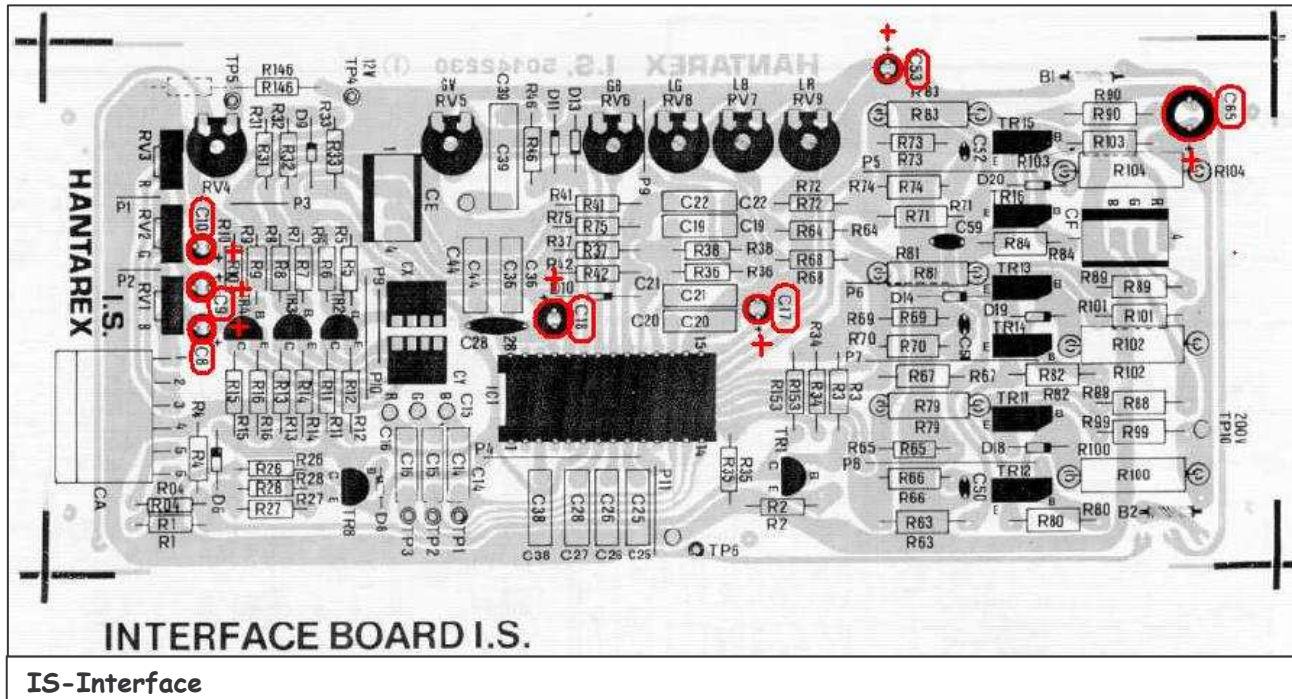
HANTAREX I.S. 50442230 (1)

TP5 R146 R146 TP4 12V GV RV5 C39 R46 D11 D13 GB RV6 LG RV8 LB RV7 LR RV9 C53 R83 R83 BI R90 R90 C65

RV3 R31 R32 D9 R33 R31 R32 R33 C39 R46 R73 R73 C52 TR15 R103 R103 R104 R104

HANTAREX I.S.

RV4 P3 CE P9 P5 R74 R74 D20 TR16 CF

P1 RV2 C10 R10 R9 R8 R7 R6 R5 R41 R41 C22 C22 R72 R72 R71 R71

R75 R75 C19 C19 R64 R64 C59 R84 R84

P2 RV1 C9 R37 R37 R38 R38 R68 R68 R81 R81 TR13 R89 R89

R42 R42 R36 R36 C36 C44 CX D10 C21 C21 P6 D14 R101 R101

C8 C18 C17 C20 C20 C28 P9 R34 R69 R69 D19 TR14 R102

R70 R70 C58 P7 R67 R67 R82 R82 R102

R15 R16 R13 R14 R11 R12 P10 CY IC1 R153 R34 R3 R79 R79 TR11 R88 R88

R15 R16 R13 R14 R11 R12 C16 C15 R99 R99 TP10

R6 R4 R26 R26 P4 R35 TR1 R65 R65 D18 R100

R28 R28 R27 C16 C15 C14 P11 P8 R66 R66 C50 TR12 R100

CA R04 D6 R27 TR8 D8 C38 C28 C26 C25 R2 R2 R66 R63 R80 R80 B2

R1 R1 TP3 TP2 TP1 C38 C27 C26 C25 TP6 R63

INTERFACE BOARD I.S.

IS-Interface